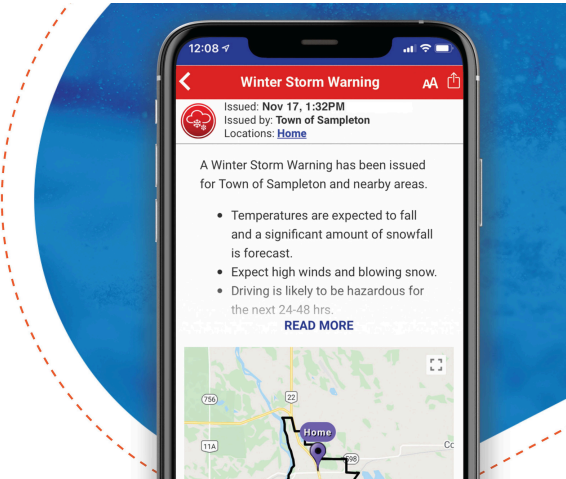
12:08

Winter Storm Warning

AA

Issued: Nov 17, 1:32PM
Issued by: Town of Sampleton
Locations: Home

A Winter Storm Warning has been issued for Town of Sampleton and nearby areas.

- Temperatures are expected to fall and a significant amount of snowfall is forecast.
- Expect high winds and blowing snow.
- Driving is likely to be hazardous for the next 24-48 hrs.

READ MORE

756

22

11A

Home

598

Co